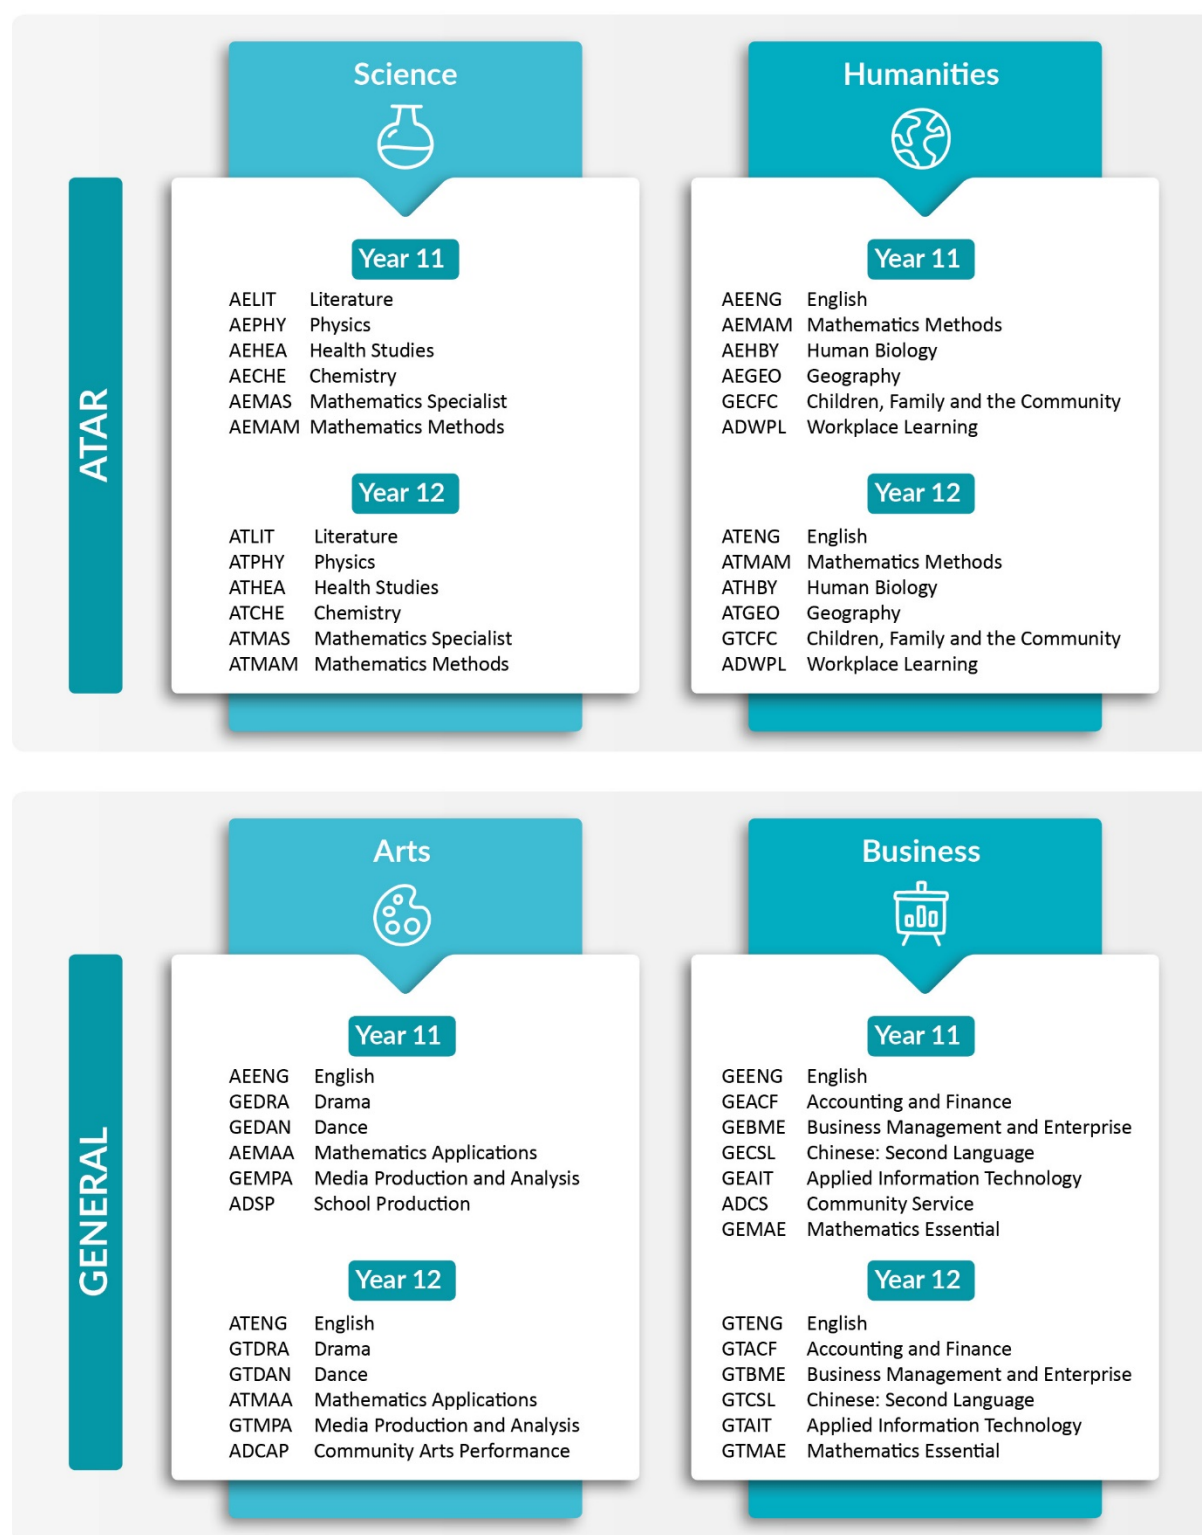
ATAR

Science

Year 11

AELIT Literature
AEPHY Physics
AEHEA Health Studies
AECHE Chemistry
AEMAS Mathematics Specialist
AEMAM Mathematics Methods

Year 12

ATLIT Literature
ATPHY Physics
ATHEA Health Studies
ATCHE Chemistry
ATMAS Mathematics Specialist
ATMAM Mathematics Methods

Humanities

Year 11

AEENG English
AEMAM Mathematics Methods
AEHBY Human Biology
AEGEO Geography
GECFC Children, Family and the Community
ADWPL Workplace Learning

Year 12

ATENG English
ATMAM Mathematics Methods
ATHBY Human Biology
ATGEO Geography
GTCFC Children, Family and the Community
ADWPL Workplace Learning

GENERAL

Arts

Year 11

AEENG English
GEDRA Drama
GEDAN Dance
AEMAA Mathematics Applications
GEMPA Media Production and Analysis
ADSP School Production

Year 12

ATENG English
GTDRA Drama
GTDAN Dance
ATMAA Mathematics Applications
GTMPA Media Production and Analysis
ADCAP Community Arts Performance

Business

Year 11

GEENG English
GEACF Accounting and Finance
GEBME Business Management and Enterprise
GECSL Chinese: Second Language
GEAIT Applied Information Technology
ADCS Community Service
GEMAE Mathematics Essential

Year 12

GTENG English
GTACF Accounting and Finance
GTBME Business Management and Enterprise
GTCSL Chinese: Second Language
GTAIT Applied Information Technology
GTMAE Mathematics Essential